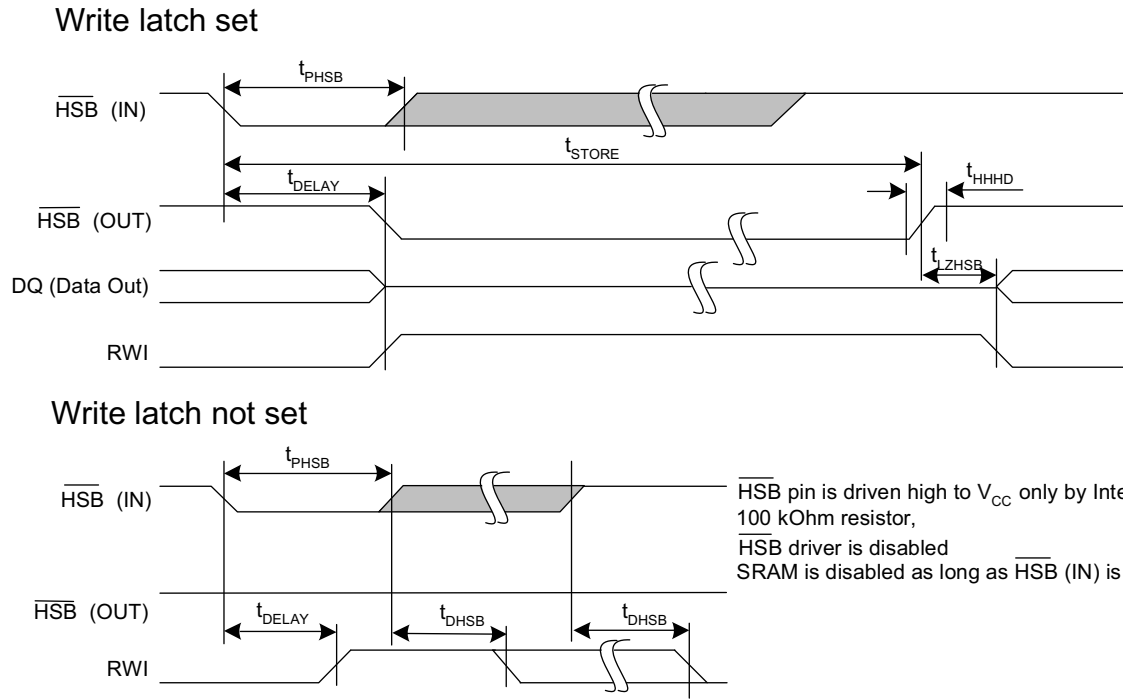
Write latch set

$t_{PHSB}$

$\overline{HSB}$ (IN)

$t_{STORE}$

$t_{DELAY}$

$t_{HHHD}$

$\overline{HSB}$ (OUT)

$t_{LZHSB}$

DQ (Data Out)

RWI

Write latch not set

$t_{PHSB}$

$\overline{HSB}$ (IN)

$\overline{HSB}$ pin is driven high to $V_{CC}$ only by Inte
100 kOhm resistor,
$\overline{HSB}$ driver is disabled
SRAM is disabled as long as $\overline{HSB}$ (IN) is

$\overline{HSB}$ (OUT)

$t_{DELAY}$

$t_{DHSB}$

$t_{DHSB}$

RWI